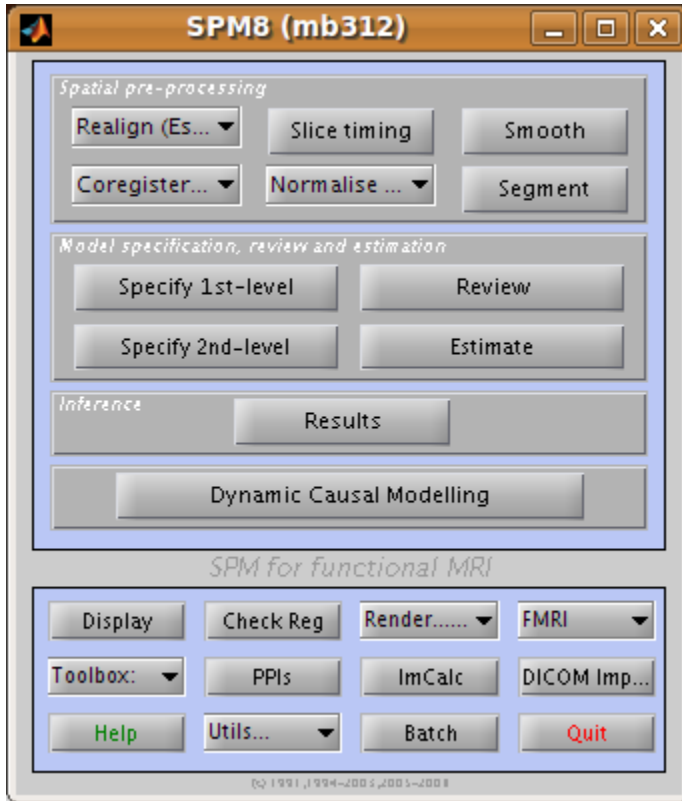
SPM8 (mb312)

Spatial pre-processing

Realign (Es...

Slice timing

Smooth

Coregister...

Normalise ...

Segment

Model specification, review and estimation

Specify 1st-level

Review

Specify 2nd-level

Estimate

Inference

Results

Dynamic Causal Modelling

SPM for functional MRI

Display

Check Reg

Render......

FMRI

Toolbox:

PPIs

ImCalc

DICOM Imp...

Help

Utils...

Batch

Quit

(c) 1991,1994-2005,2005-2008